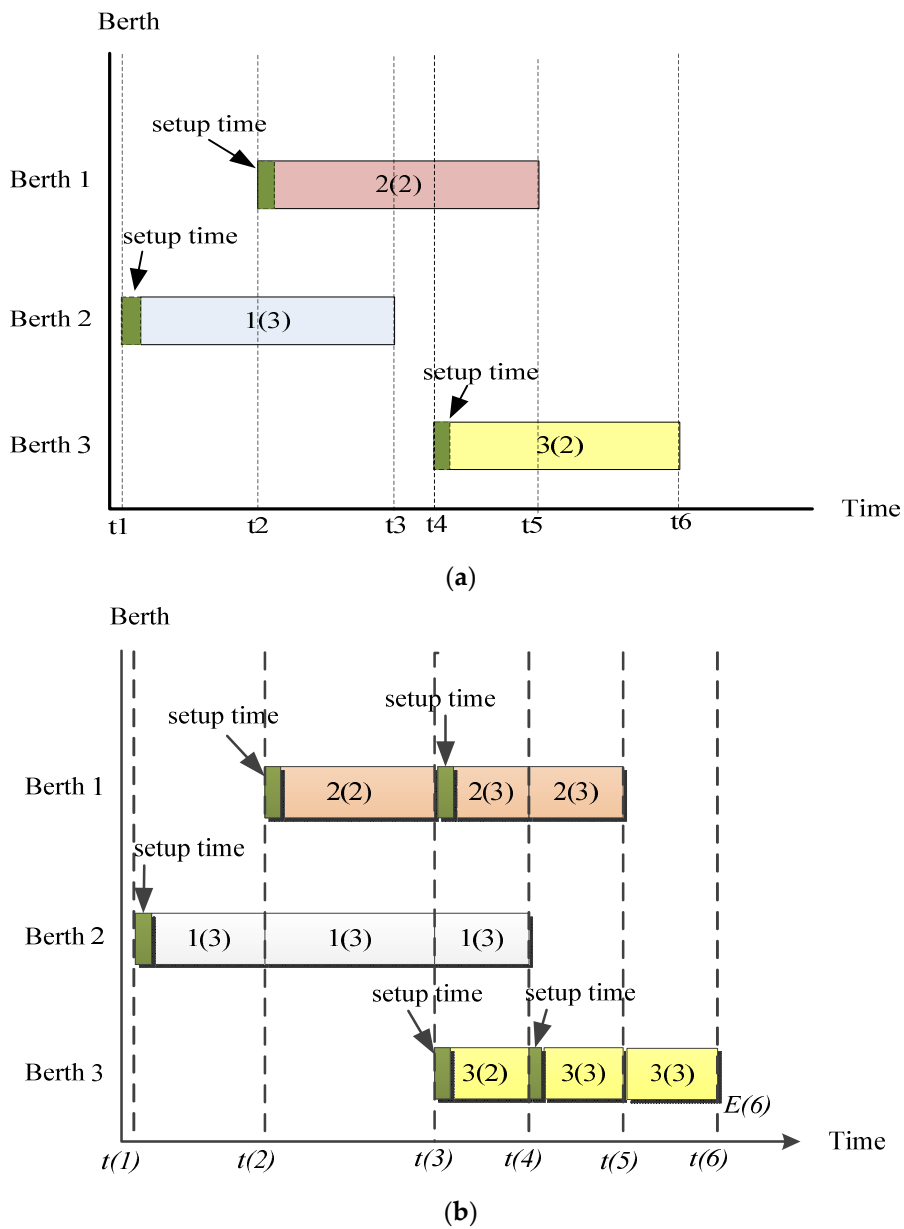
Berth

setup time

Berth 1

2(2)

setup time

Berth 2

1(3)

setup time

Berth 3

3(2)

Time

t1 t2 t3 t4 t5 t6

(a)

Berth

setup time

setup time

Berth 1

2(2) 2(3) 2(3)

setup time

Berth 2

1(3) 1(3) 1(3)

setup time

setup time

Berth 3

3(2) 3(3) 3(3)

E(6)

Time

t(1) t(2) t(3) t(4) t(5) t(6)

(b)